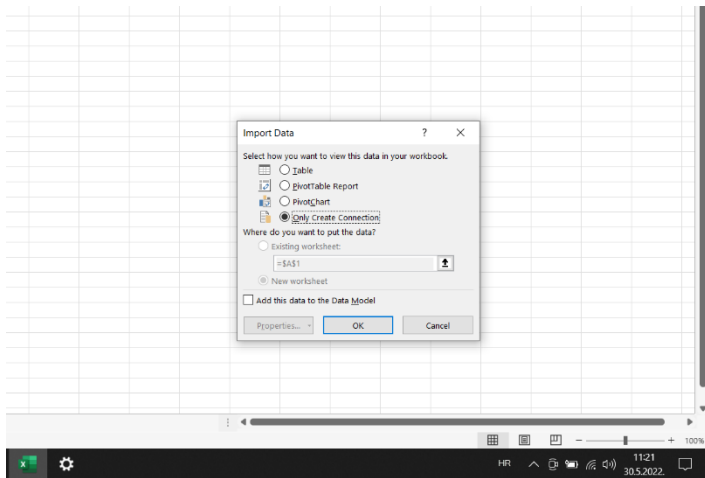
Import Data ? ×

Select how you want to view this data in your workbook.

Table

PivotTable Report

PivotChart

Only Create Connection

Where do you want to put the data?

Existing worksheet:

=$A$1

New worksheet

Add this data to the Data Model

Properties... OK Cancel

100%

HR 11:21 30.5.2022.